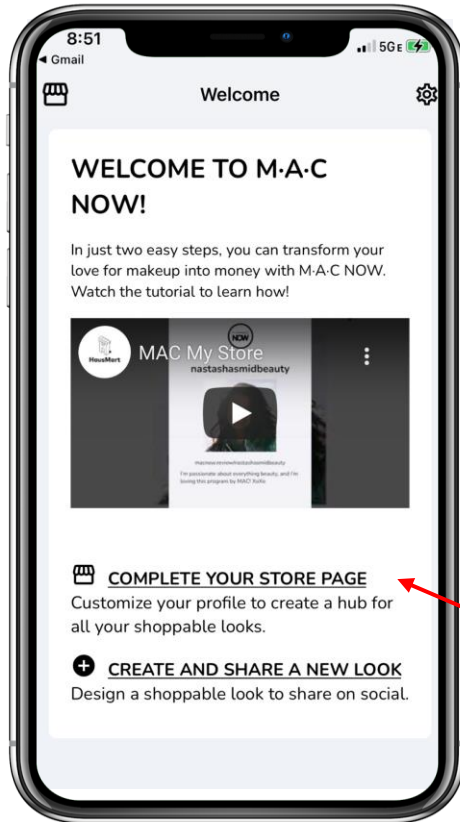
8:51
◂ Gmail
5G E

Welcome

WELCOME TO M·A·C NOW!

In just two easy steps, you can transform your love for makeup into money with M·A·C NOW. Watch the tutorial to learn how!

HausMart
MAC My Store
NOW
nastashasmidbeauty
macnow.com/nastashasmidbeauty
I'm passionate about everything beauty, and I'm loving this program by MAC Kello

COMPLETE YOUR STORE PAGE
Customize your profile to create a hub for all your shoppable looks.

CREATE AND SHARE A NEW LOOK
Design a shoppable look to share on social.